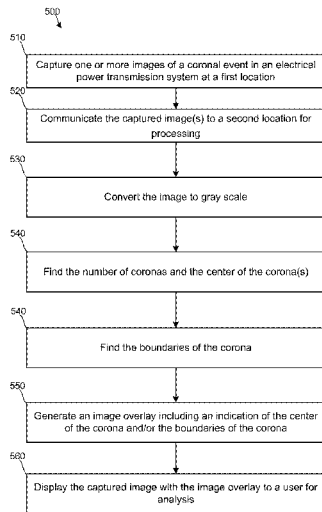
500

510

Capture one or more images of a coronal event in an electrical power transmission system at a first location

520

Communicate the captured image(s) to a second location for processing

530

Convert the image to gray scale

540

Find the number of coronas and the center of the corona(s)

540

Find the boundaries of the corona

550

Generate an image overlay including an indication of the center of the corona and/or the boundaries of the corona

560

Display the captured image with the image overlay to a user for analysis